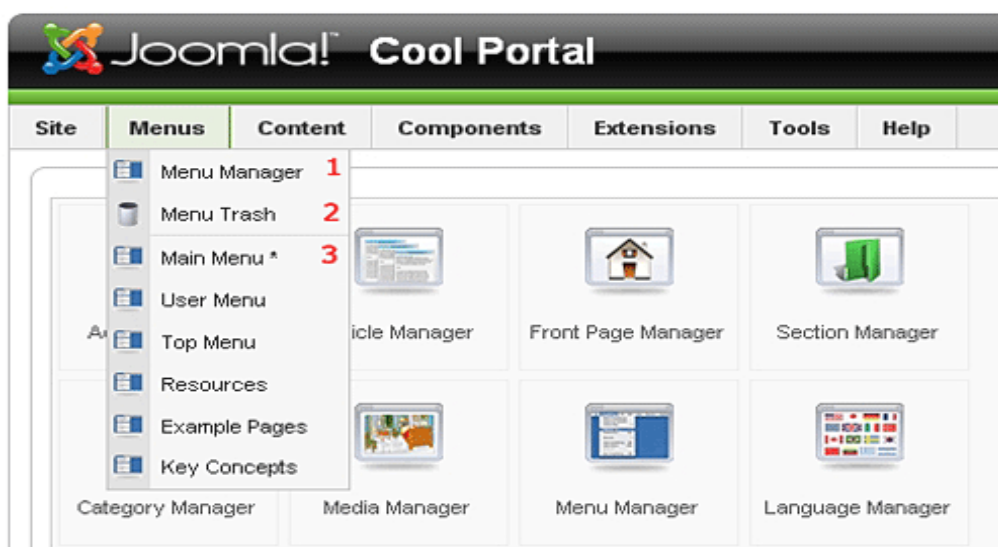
Joomla! Cool Portal

Site | Menus | Content | Components | Extensions | Tools | Help

Menu Manager 1
Menu Trash 2
Main Menu * 3
User Menu
Top Menu
Resources
Example Pages
Key Concepts

A

icle Manager

Front Page Manager

Section Manager

Category Manager

Media Manager

Menu Manager

Language Manager